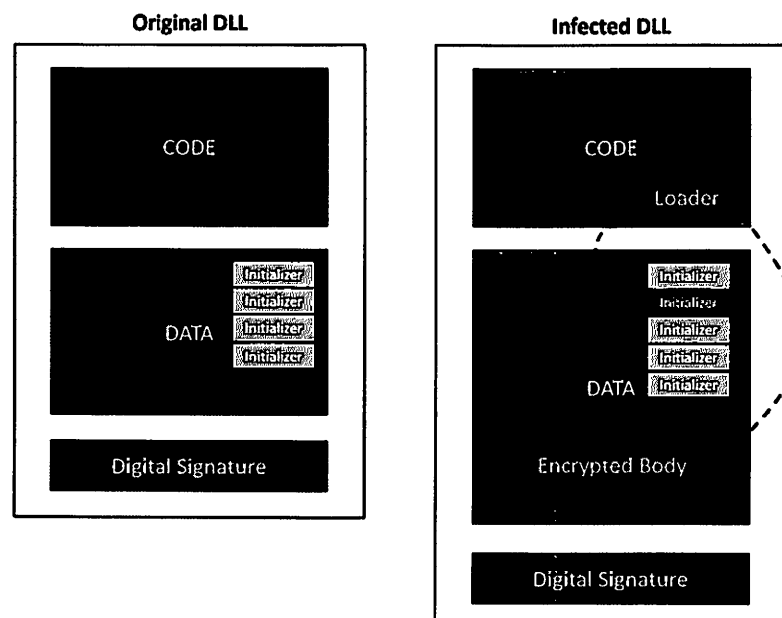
Original DLL

CODE

Initializer
Initializer
Initializer
Initializer

DATA

Digital Signature

Infected DLL

CODE

Loader

Initializer
Initializer
Initializer
Initializer
Initializer

DATA

Encrypted Body

Digital Signature